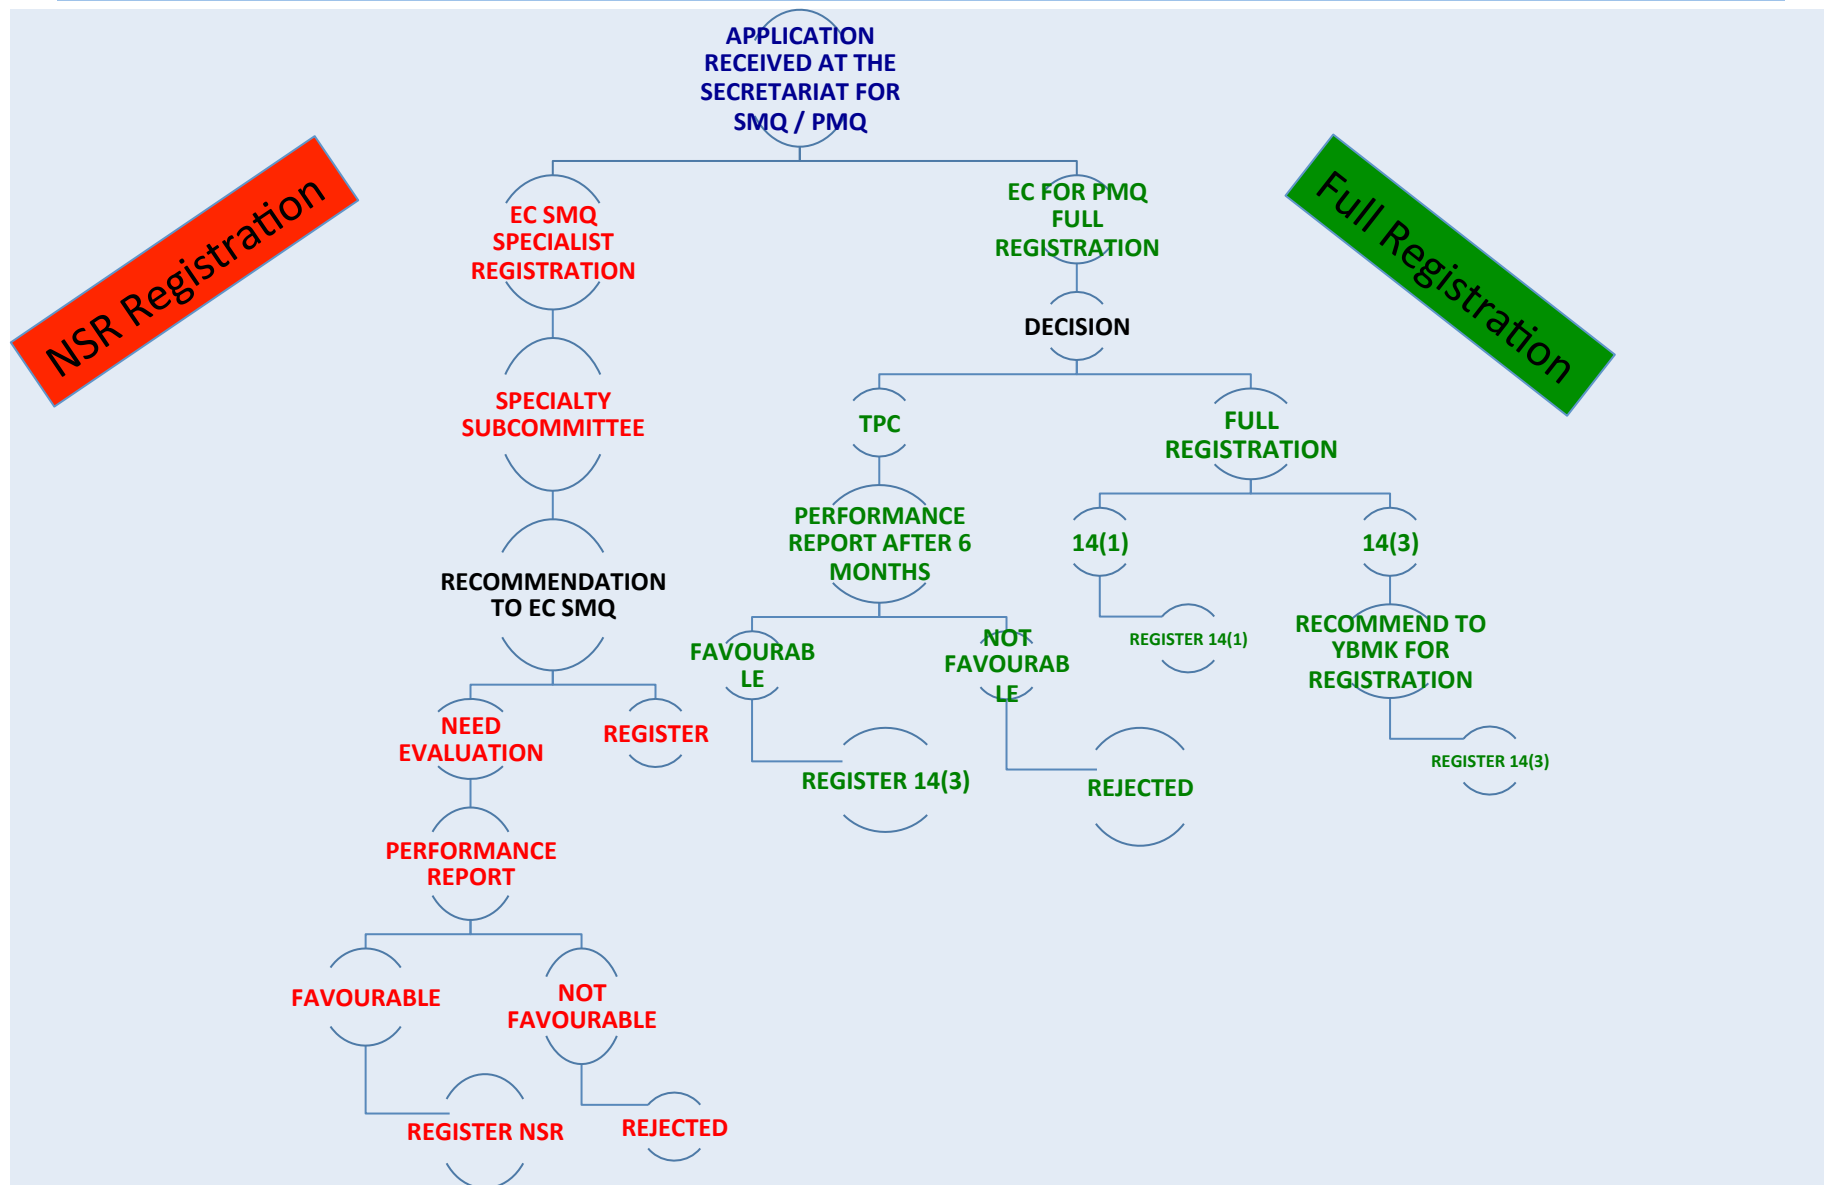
APPLICATION RECEIVED AT THE SECRETARIAT FOR SMQ / PMQ

NSR Registration

Full Registration

EC SMQ SPECIALIST REGISTRATION

SPECIALTY SUBCOMMITTEE

RECOMMENDATION TO EC SMQ

NEED EVALUATION

REGISTER

PERFORMANCE REPORT

FAVOURABLE

NOT FAVOURABLE

REGISTER NSR

REJECTED

EC FOR PMQ FULL REGISTRATION

DECISION

TPC

FULL REGISTRATION

PERFORMANCE REPORT AFTER 6 MONTHS

FAVOURABLE

NOT FAVOURABLE

REGISTER 14(3)

REJECTED

14(1)

14(3)

REGISTER 14(1)

RECOMMEND TO YBMK FOR REGISTRATION

REGISTER 14(3)